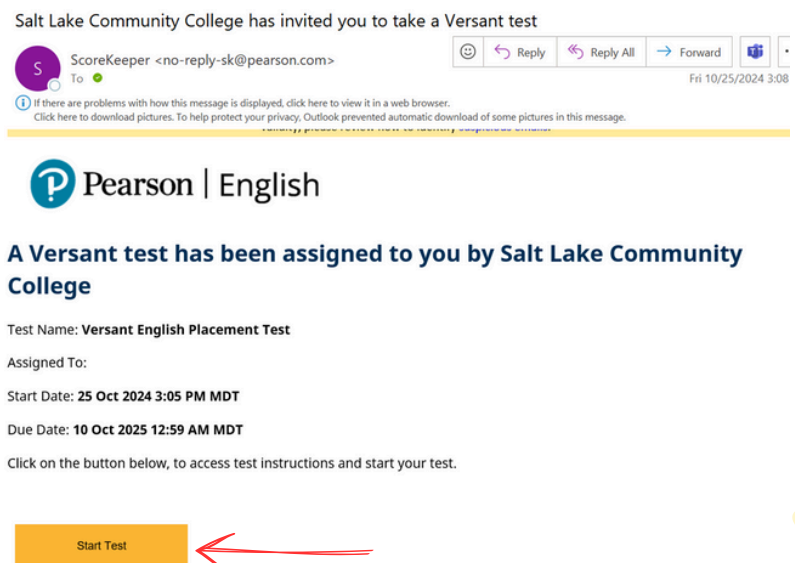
Salt Lake Community College has invited you to take a Versant test

S

ScoreKeeper <no-reply-sk@pearson.com>

To

Reply | Reply All | Forward

Fri 10/25/2024 3:08

If there are problems with how this message is displayed, click here to view it in a web browser.
Click here to download pictures. To help protect your privacy, Outlook prevented automatic download of some pictures in this message.

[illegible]

Pearson | English

A Versant test has been assigned to you by Salt Lake Community College

Test Name: **Versant English Placement Test**

Assigned To:

Start Date: **25 Oct 2024 3:05 PM MDT**

Due Date: **10 Oct 2025 12:59 AM MDT**

Click on the button below, to access test instructions and start your test.

Start Test